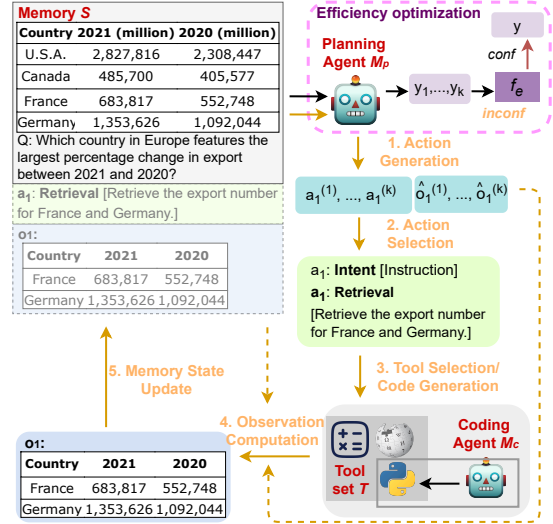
Memory $S$

| Country | 2021 (million) | 2020 (million) |
|---|---|---|
| U.S.A. | 2,827,816 | 2,308,447 |
| Canada | 485,700 | 405,577 |
| France | 683,817 | 552,748 |
| Germany | 1,353,626 | 1,092,044 |

Q: Which country in Europe features the largest percentage change in export between 2021 and 2020?

$a_1$: Retrieval [Retrieve the export number for France and Germany.]

$o_1$:

| Country | 2021 | 2020 |
|---|---|---|
| France | 683,817 | 552,748 |
| Germany | 1,353,626 | 1,092,044 |

Efficiency optimization

Planning Agent $M_P$

$y_1, \ldots, y_k$

$f_e$

y

conf

inconf

1. Action Generation

$a_1^{(1)}, \ldots, a_1^{(k)}$

$\hat{o}_1^{(1)}, \ldots, \hat{o}_1^{(k)}$

2. Action Selection

$a_1$: Intent [Instruction]

$a_1$: Retrieval

[Retrieve the export number for France and Germany.]

3. Tool Selection/ Code Generation

5. Memory State Update

4. Observation Computation

Coding Agent $M_C$

Tool set $T$

$o_1$:

| Country | 2021 | 2020 |
|---|---|---|
| France | 683,817 | 552,748 |
| Germany | 1,353,626 | 1,092,044 |